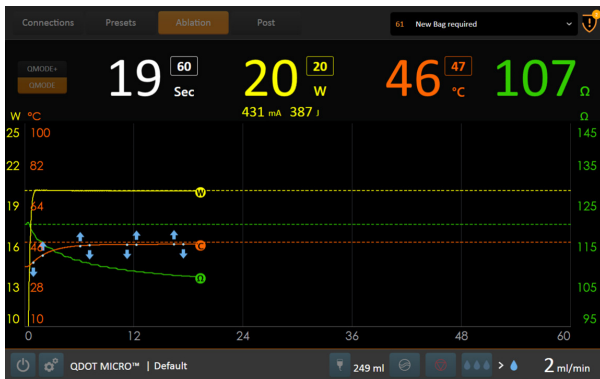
Connections Presets Ablation Post

61 New Bag required

QMODE+
QMODE

19 60 Sec

20 20 W

431 mA 387 J

46 47 °C

107 Ω

W °C Ω

25 100 145

22 82 135

19 64 125

16 46 115

13 28 105

10 10 95

W

C

Ω

0 12 24 36 48 60

QDOT MICRO™ | Default

249 ml

2 ml/min